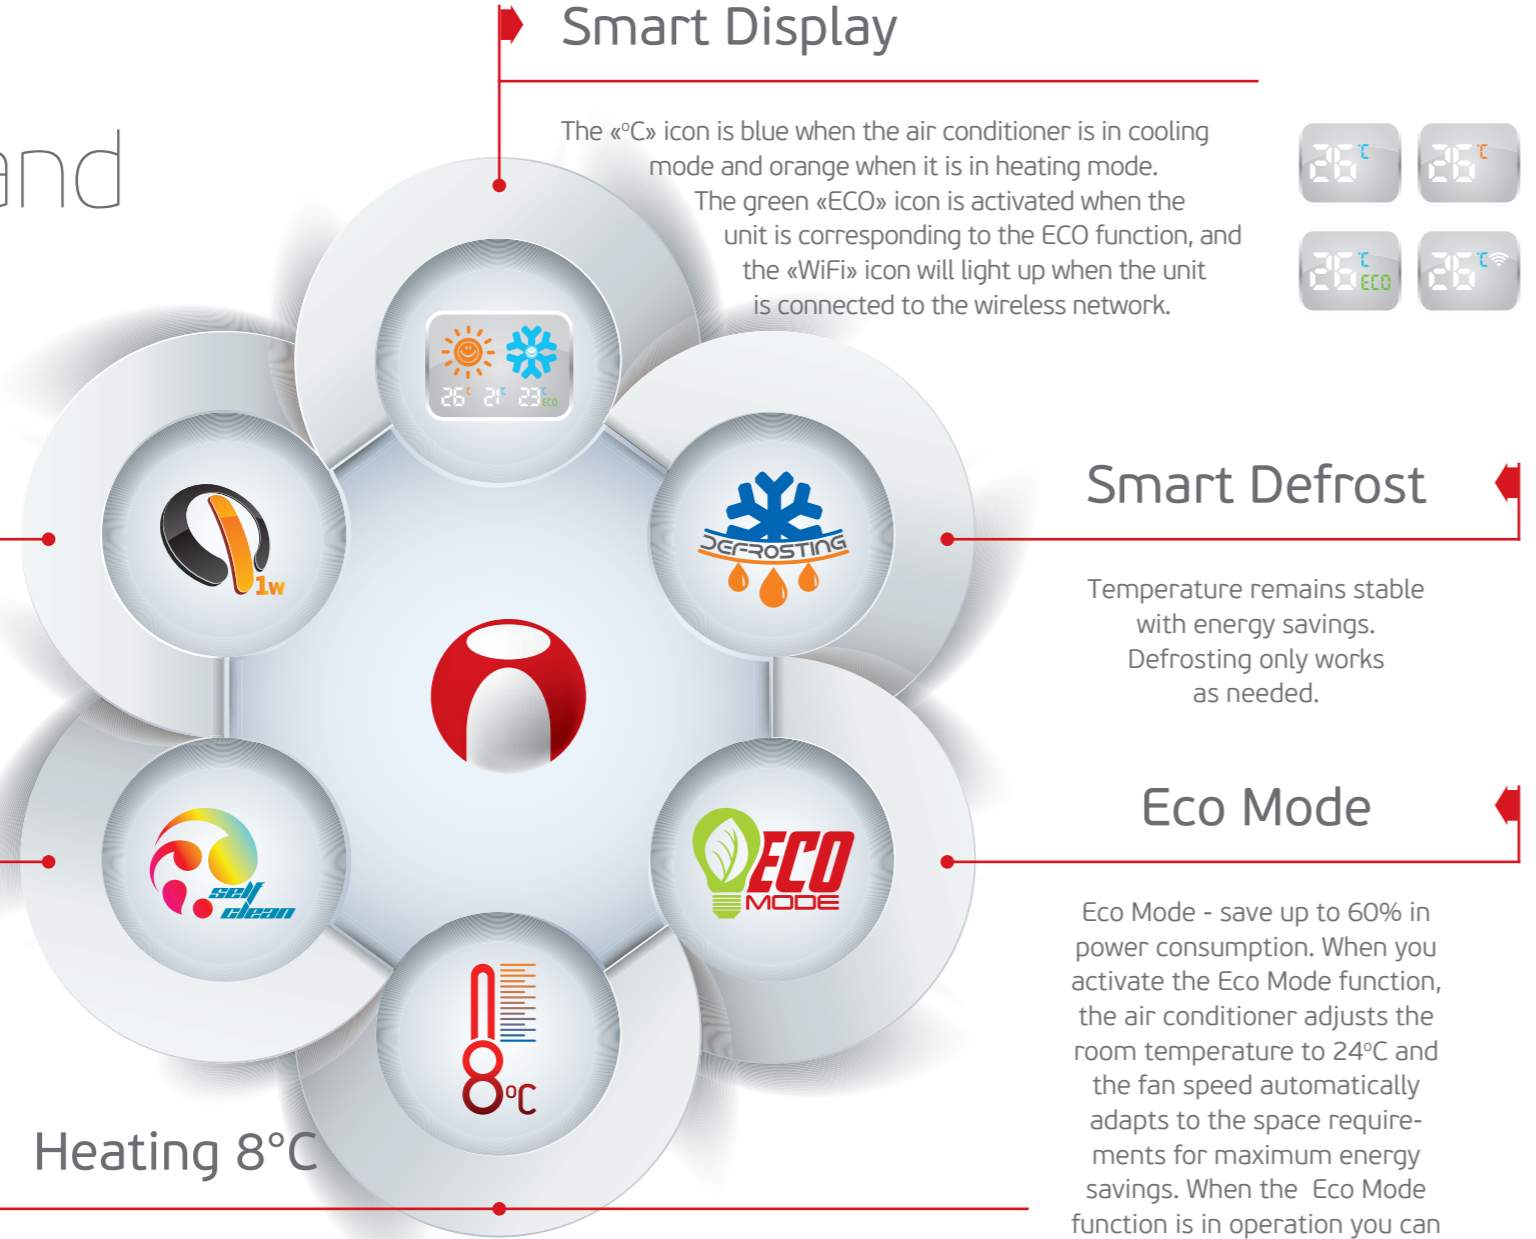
and

Smart Display

The «°C» icon is blue when the air conditioner is in cooling mode and orange when it is in heating mode. The green «ECO» icon is activated when the unit is corresponding to the ECO function, and the «WiFi» icon will light up when the unit is connected to the wireless network.

26°C 26°C 26°C ECO 26°C

26°C 21°C 23°C ECO

1w

DEFROSTING

Smart Defrost

Temperature remains stable with energy savings. Defrosting only works as needed.

self clean

ECO MODE

Eco Mode

Eco Mode - save up to 60% in power consumption. When you activate the Eco Mode function, the air conditioner adjusts the room temperature to 24°C and the fan speed automatically adapts to the space requirements for maximum energy savings. When the Eco Mode function is in operation you can

8°C

Heating 8°C